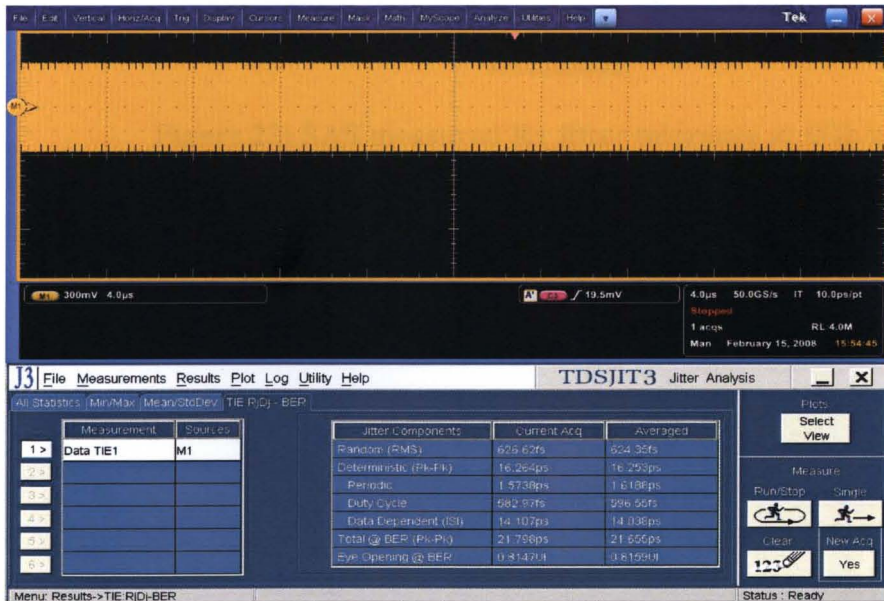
File Edit Vertical Horiz/Acq Trig Display Cursors Measure Mask Math MyScope Analyze Utilities Help

Tek

M1

M1 300mV 4.0µs

A' C1 ∫ 19.5mV

4.0µs 50.0GS/s IT 10.0ps/pt
Stopped
1 acqs RL:4.0M
Man February 15, 2008 15:54:45

J3 File Measurements Results Plot Log Utility Help

TDSJIT3 Jitter Analysis

All Statistics Min/Max Mean/StdDev TIE RjDj - BER

| | Measurement | Sources |
|---|---|---|
| 1 > | Data TIE1 | M1 |
| 2 > | | |
| 3 > | | |
| 4 > | | |
| 5 > | | |
| 6 > | | |

| Jitter Components | Current Acq | Averaged |
|---|---|---|
| Random (RMS) | 626.62fs | 624.35fs |
| Deterministic (Pk-Pk) | 16.264ps | 16.253ps |
| Periodic | 1.5738ps | 1.618ps |
| Duty Cycle | 582.97fs | 596.56fs |
| Data Dependent (ISI) | 14.107ps | 14.038ps |
| Total @ BER (Pk-Pk) | 21.798ps | 21.656ps |
| Eye Opening @ BER | 0.8147UI | 0.8159UI |

Plots
Select View

Measure
Run/Stop Single

Clear New Acq
123 Yes

Menu: Results->TIE:RjDj-BER

Status : Ready